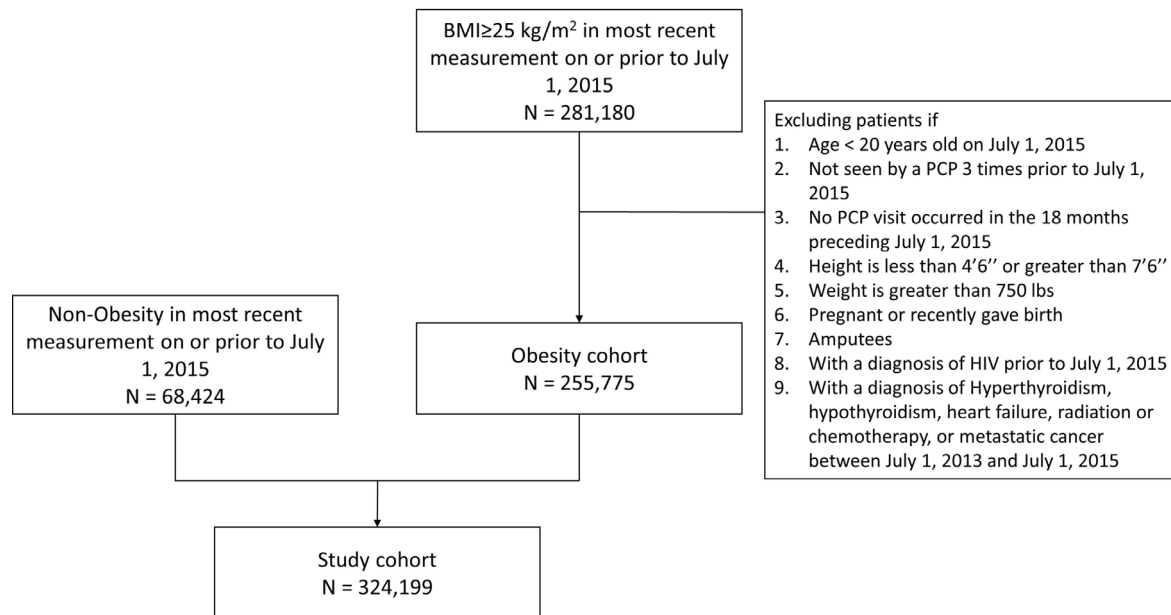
BMI≥25 kg/m$^2$ in most recent measurement on or prior to July 1, 2015
N = 281,180

Excluding patients if
1. Age < 20 years old on July 1, 2015
2. Not seen by a PCP 3 times prior to July 1, 2015
3. No PCP visit occurred in the 18 months preceding July 1, 2015
4. Height is less than 4'6'' or greater than 7'6''
5. Weight is greater than 750 lbs
6. Pregnant or recently gave birth
7. Amputees
8. With a diagnosis of HIV prior to July 1, 2015
9. With a diagnosis of Hyperthyroidism, hypothyroidism, heart failure, radiation or chemotherapy, or metastatic cancer between July 1, 2013 and July 1, 2015

Non-Obesity in most recent measurement on or prior to July 1, 2015
N = 68,424

Obesity cohort
N = 255,775

Study cohort
N = 324,199